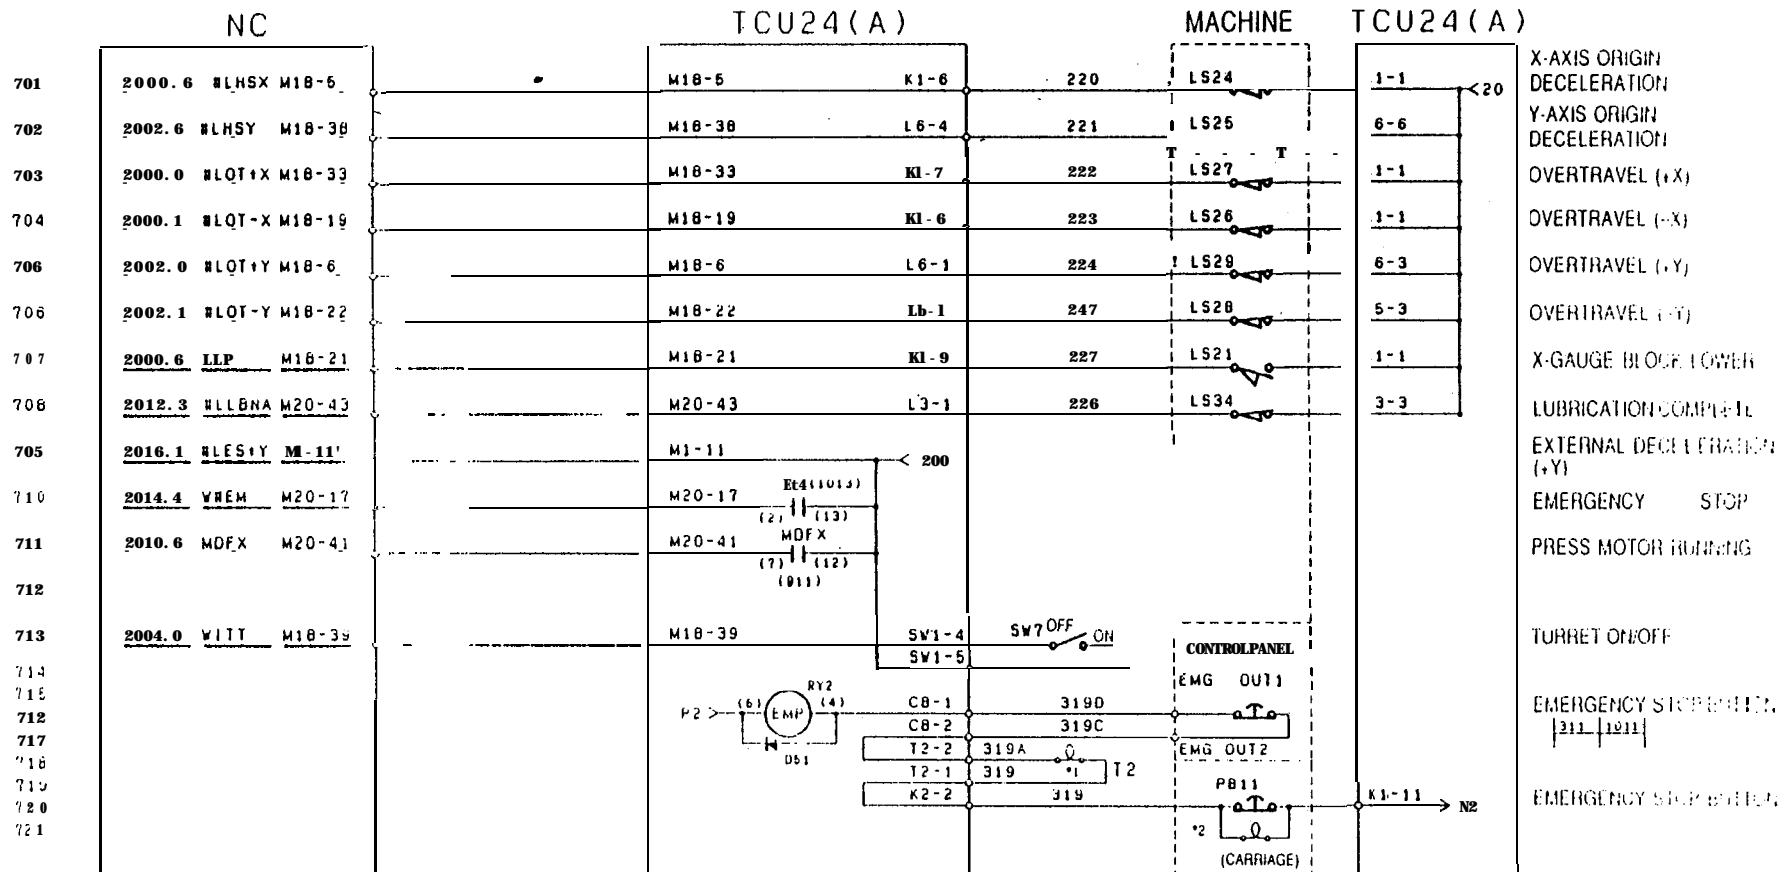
NC

TCU24(A)

MACHINE

TCU24(A)

701 2000.6 #LHSX M18-5 M18-5 K1-6 220 LS24 1-1 <20 X-AXIS ORIGIN DECELERATION

702 2002.6 #LHSY M18-38 M18-38 L6-4 221 LS25 6-6 Y-AXIS ORIGIN DECELERATION

703 2000.0 #LOT+X M18-33 M18-33 K1-7 222 LS27 1-1 OVERTRAVEL (+X)

704 2000.1 #LOT-X M18-19 M18-19 K1-6 223 LS26 1-1 OVERTRAVEL (-X)

706 2002.0 #LOT+Y M18-6 M18-6 L6-1 224 LS29 6-3 OVERTRAVEL (+Y)

706 2002.1 #LOT-Y M18-22 M18-22 Lb-1 247 LS28 5-3 OVERTRAVEL (-Y)

707 2000.6 LLP M18-21 M18-21 K1-9 227 LS21 1-1 X-GAUGE BLOCK LOWER

708 2012.3 #LLBNA M20-43 M20-43 L3-1 226 LS34 3-3 LUBRICATION COMPLETE

705 2016.1 #LES+Y M1-11' M1-11 < 200 EXTERNAL DECELERATION (+Y)

710 2014.4 V#EM M20-17 M20-17 Et4(1013) (2) (13) EMERGENCY STOP

711 2010.6 MDFX M20-41 M20-41 MDFX (7) (12) (911) PRESS MOTOR RUNNING

712

713 2004.0 WITT M18-39 M18-39 SW1-4 SW1-5 SW7 OFF ON TURRET ON/OFF

714

715

712 P2 > (6) EMP RY2 (4) C8-1 319D CONTROLPANEL EMG OUT1 EMERGENCY STOP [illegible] |311 |1011|

717 D51 C8-2 319C EMG OUT2

718 T2-2 319A

719 T2-1 319 *1 T2 PB11

720 K2-2 319 K1-11 N2 EMERGENCY STOP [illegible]

721 *2 (CARRIAGE)